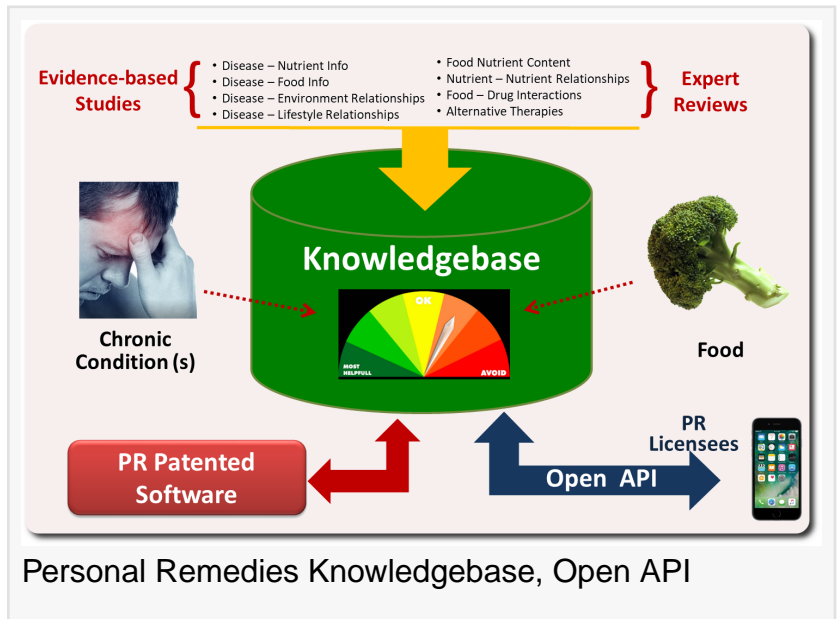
Evidence-based Studies

• Disease – Nutrient Info
• Disease – Food Info
• Disease – Environment Relationships
• Disease – Lifestyle Relationships

• Food Nutrient Content
• Nutrient – Nutrient Relationships
• Food – Drug Interactions
• Alternative Therapies

Expert Reviews

Knowledgebase

OK

MOST HELPFULL

AVOID

Chronic Condition (s)

Food

PR Patented Software

PR Licensees

Open API

Personal Remedies Knowledgebase, Open API